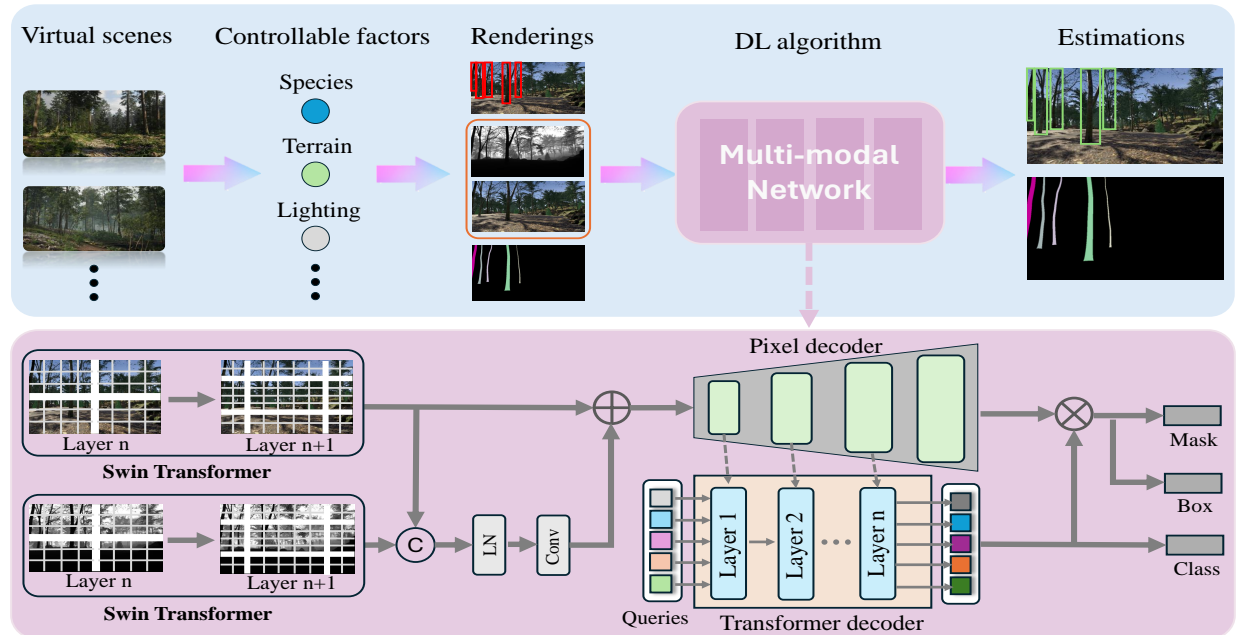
Virtual scenes

Controllable factors

Species

Terrain

Lighting

Renderings

DL algorithm

Multi-modal Network

Estimations

Pixel decoder

Layer n

Layer n+1

Swin Transformer

Layer n

Layer n+1

Swin Transformer

C

LN

Conv

Queries

Layer 1

Layer 2

Layer n

Transformer decoder

Mask

Box

Class